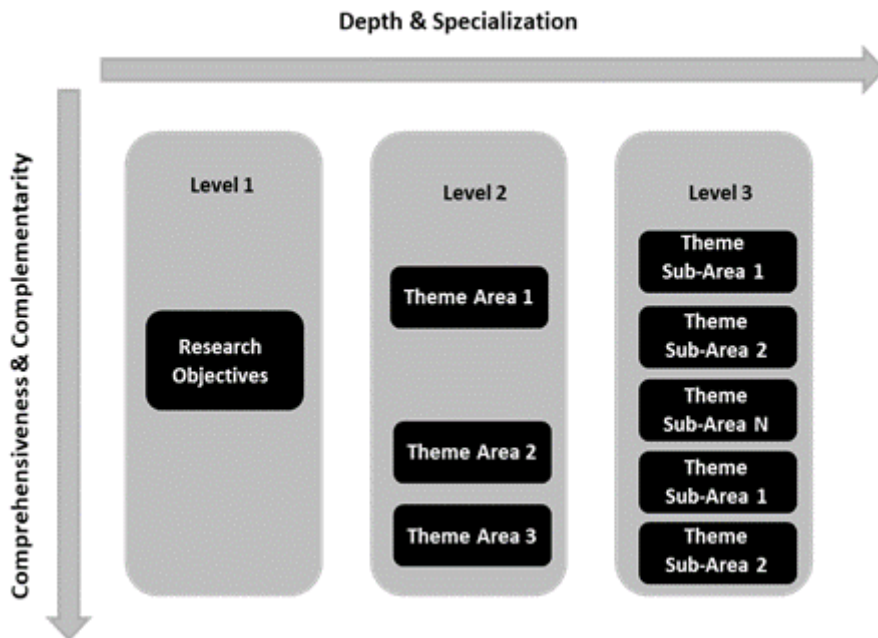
Depth & Specialization

Comprehensiveness & Complementarity

Level 1

Research Objectives

Level 2

Theme Area 1

Theme Area 2

Theme Area 3

Level 3

Theme Sub-Area 1

Theme Sub-Area 2

Theme Sub-Area N

Theme Sub-Area 1

Theme Sub-Area 2